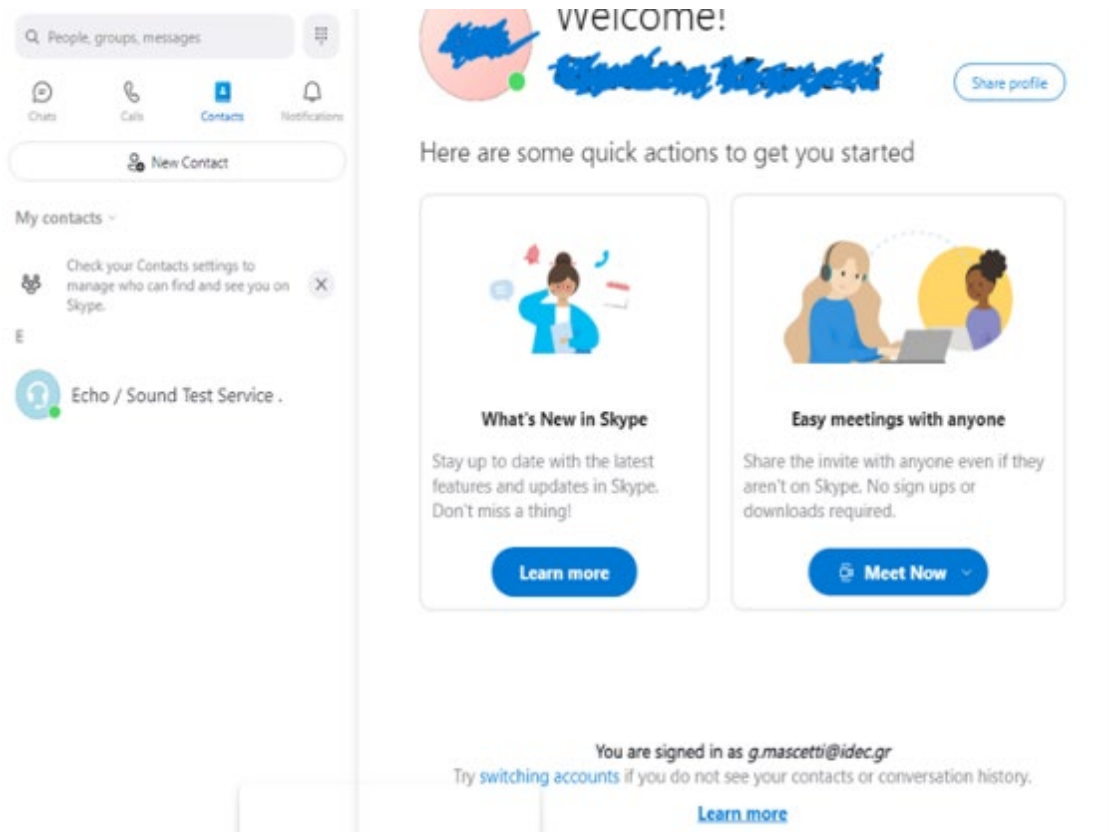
People, groups, messages

Chats
Calls
Contacts
Notifications

New Contact

My contacts

Check your Contacts settings to manage who can find and see you on Skype.

E

Echo / Sound Test Service .

Welcome!

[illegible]

Share profile

Here are some quick actions to get you started

What's New in Skype

Stay up to date with the latest features and updates in Skype. Don't miss a thing!

Learn more

Easy meetings with anyone

Share the invite with anyone even if they aren't on Skype. No sign ups or downloads required.

Meet Now

You are signed in as g.mascetti@idec.gr
Try switching accounts if you do not see your contacts or conversation history.

Learn more